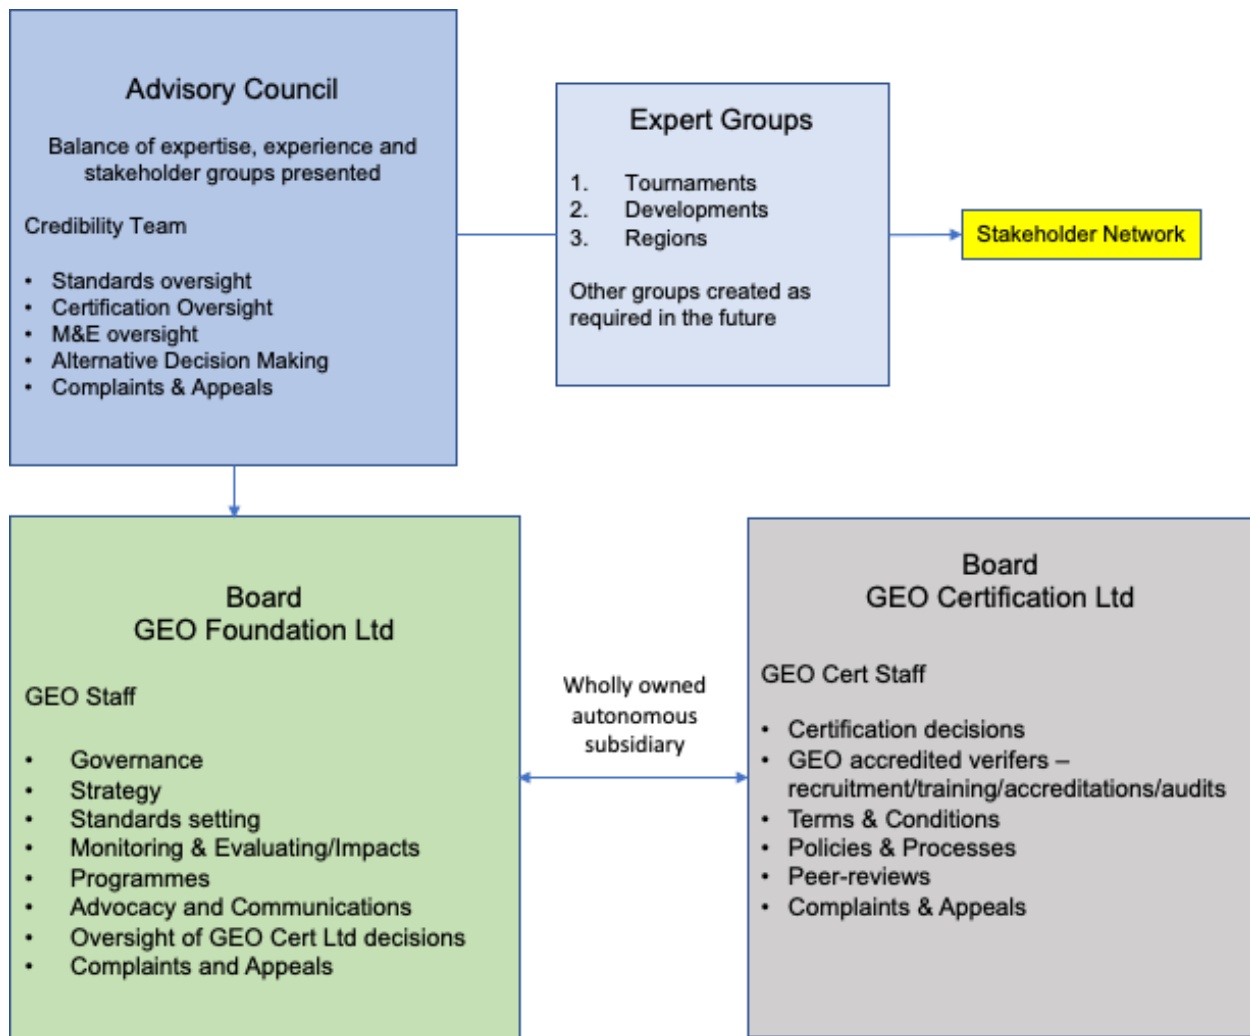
Advisory Council

Balance of expertise, experience and stakeholder groups presented

Credibility Team

- Standards oversight
- Certification Oversight
- M&E oversight
- Alternative Decision Making
- Complaints & Appeals

Expert Groups

1. Tournaments
2. Developments
3. Regions

Other groups created as required in the future

Stakeholder Network

Board
GEO Foundation Ltd

GEO Staff

- Governance
- Strategy
- Standards setting
- Monitoring & Evaluating/Impacts
- Programmes
- Advocacy and Communications
- Oversight of GEO Cert Ltd decisions
- Complaints and Appeals

Wholly owned autonomous subsidiary

Board
GEO Certification Ltd

GEO Cert Staff

- Certification decisions
- GEO accredited verifers – recruitment/training/accreditations/audits
- Terms & Conditions
- Policies & Processes
- Peer-reviews
- Complaints & Appeals